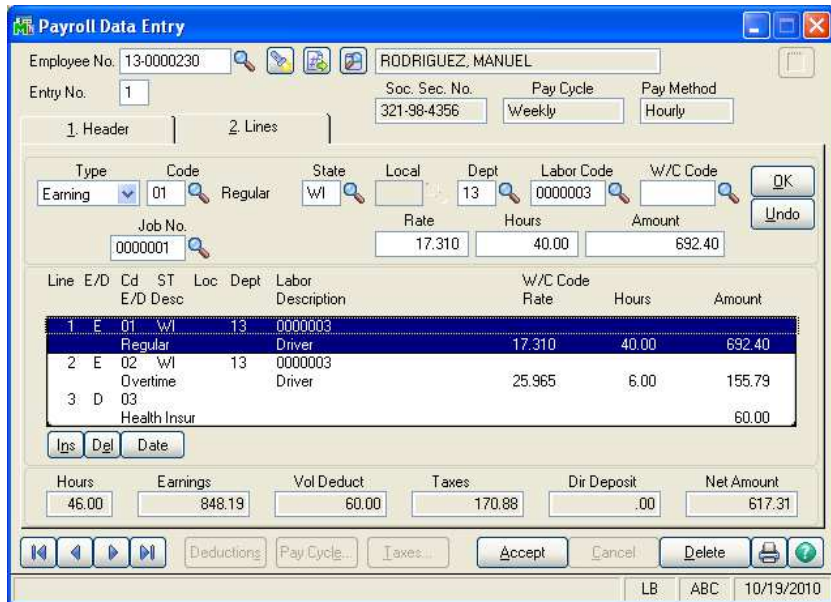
Payroll Data Entry

Employee No. 13-0000230
RODRIGUEZ, MANUEL
Entry No. 1
Soc. Sec. No. 321-98-4356
Pay Cycle Weekly
Pay Method Hourly

1. Header
2. Lines

Type Earning
Code 01 Regular
State WI
Local
Dept 13
Labor Code 0000003
W/C Code
OK
Undo
Job No. 0000001
Rate 17.310
Hours 40.00
Amount 692.40

| Line | E/D | Cd | ST | Loc | Dept | Labor | W/C Code | | |
|---|---|---|---|---|---|---|---|---|---|
| | | E/D Desc | | | | Description | Rate | Hours | Amount |
| 1 | E | 01 | WI | | 13 | 0000003 | | | |
| | | Regular | | | | Driver | 17.310 | 40.00 | 692.40 |
| 2 | E | 02 | WI | | 13 | 0000003 | | | |
| | | Overtime | | | | Driver | 25.965 | 6.00 | 155.79 |
| 3 | D | 03 | | | | | | | |
| | | Health Insur | | | | | | | 60.00 |

Ins Del Date

| Hours | Earnings | Vol Deduct | Taxes | Dir Deposit | Net Amount |
|---|---|---|---|---|---|
| 46.00 | 848.19 | 60.00 | 170.88 | .00 | 617.31 |

Deductions Pay Cycle... Taxes... Accept Cancel Delete

LB ABC 10/19/2010